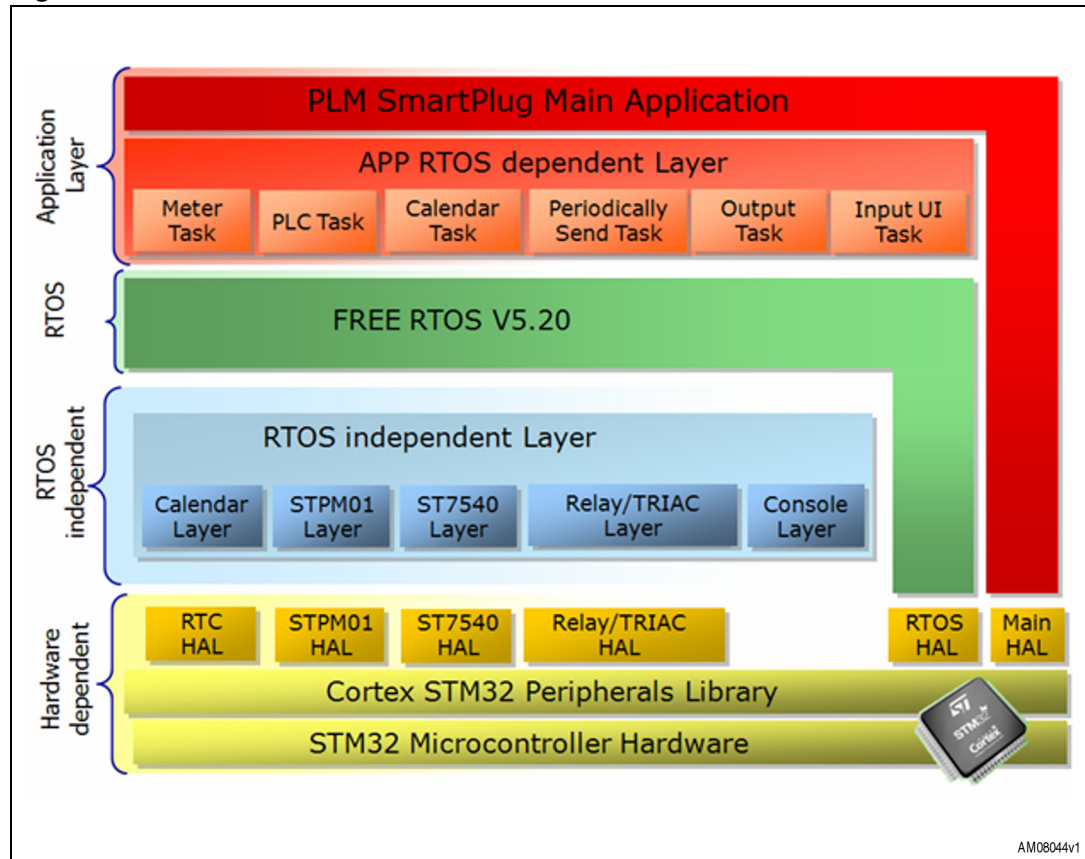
Application Layer

PLM SmartPlug Main Application

APP RTOS dependent Layer

Meter Task

PLC Task

Calendar Task

Periodically Send Task

Output Task

Input UI Task

RTOS

FREE RTOS V5.20

RTOS independent

RTOS independent Layer

Calendar Layer

STPM01 Layer

ST7540 Layer

Relay/TRIAC Layer

Console Layer

Hardware dependent

RTC HAL

STPM01 HAL

ST7540 HAL

Relay/TRIAC HAL

RTOS HAL

Main HAL

Cortex STM32 Peripherals Library

STM32 Microcontroller Hardware

STM32 Cortex

AM08044v1